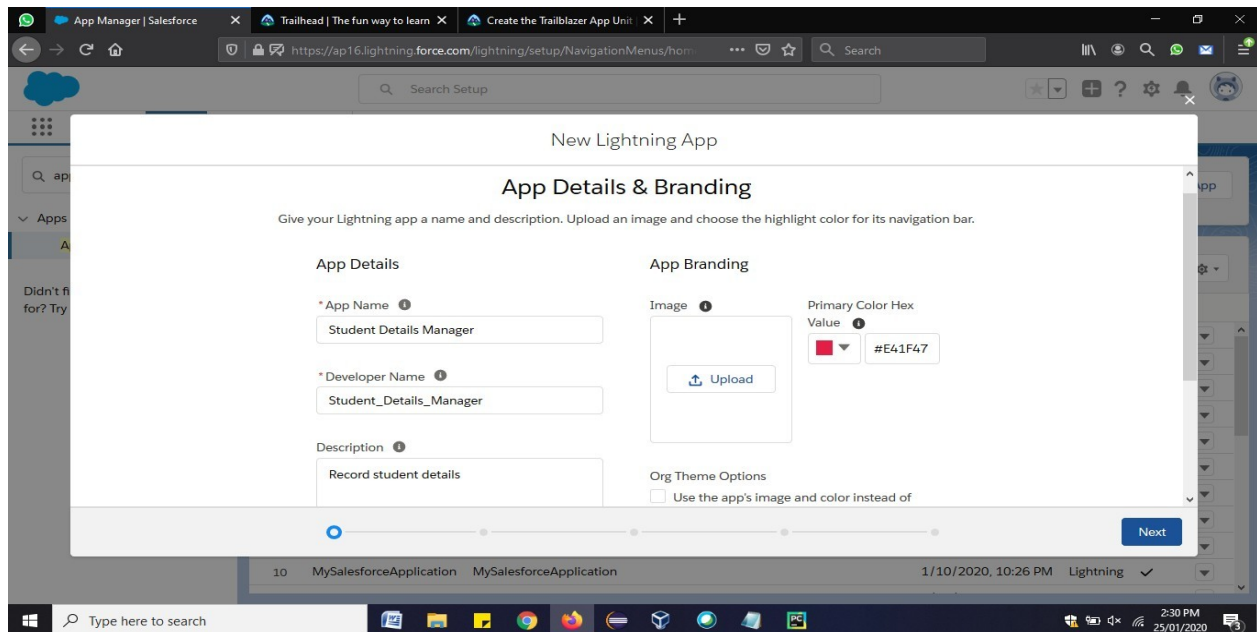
App Manager | Salesforce
Trailhead | The fun way to learn
Create the Trailblazer App Unit |
https://ap16.lightning.force.com/lightning/setup/NavigationMenus/hom
Search
Search Setup

New Lightning App

App Details & Branding

Give your Lightning app a name and description. Upload an image and choose the highlight color for its navigation bar.

App Details

*App Name
Student Details Manager

*Developer Name
Student_Details_Manager

Description
Record student details

App Branding

Image
Upload

Primary Color Hex Value
#E41F47

Org Theme Options
Use the app's image and color instead of

Next

Q ap
Apps
A
Didn't fi for? Try
pp

10 MySalesforceApplication MySalesforceApplication 1/10/2020, 10:26 PM Lightning

Type here to search
2:30 PM 25/01/2020